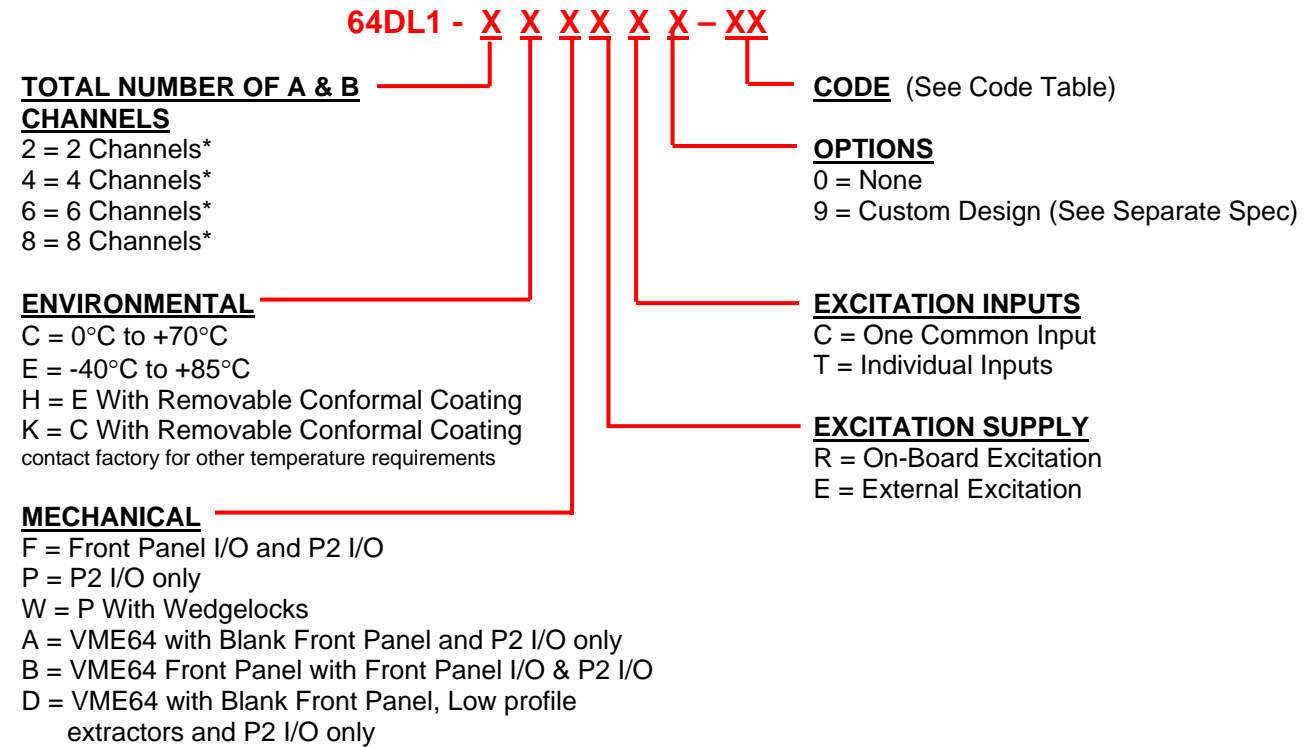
64DL1 - X X X X X X – XX

TOTAL NUMBER OF A & B CHANNELS
2 = 2 Channels*
4 = 4 Channels*
6 = 6 Channels*
8 = 8 Channels*

ENVIRONMENTAL
C = 0°C to +70°C
E = -40°C to +85°C
H = E With Removable Conformal Coating
K = C With Removable Conformal Coating
contact factory for other temperature requirements

MECHANICAL
F = Front Panel I/O and P2 I/O
P = P2 I/O only
W = P With Wedgelocks
A = VME64 with Blank Front Panel and P2 I/O only
B = VME64 Front Panel with Front Panel I/O & P2 I/O
D = VME64 with Blank Front Panel, Low profile extractors and P2 I/O only

CODE (See Code Table)

OPTIONS
0 = None
9 = Custom Design (See Separate Spec)

EXCITATION INPUTS
C = One Common Input
T = Individual Inputs

EXCITATION SUPPLY
R = On-Board Excitation
E = External Excitation